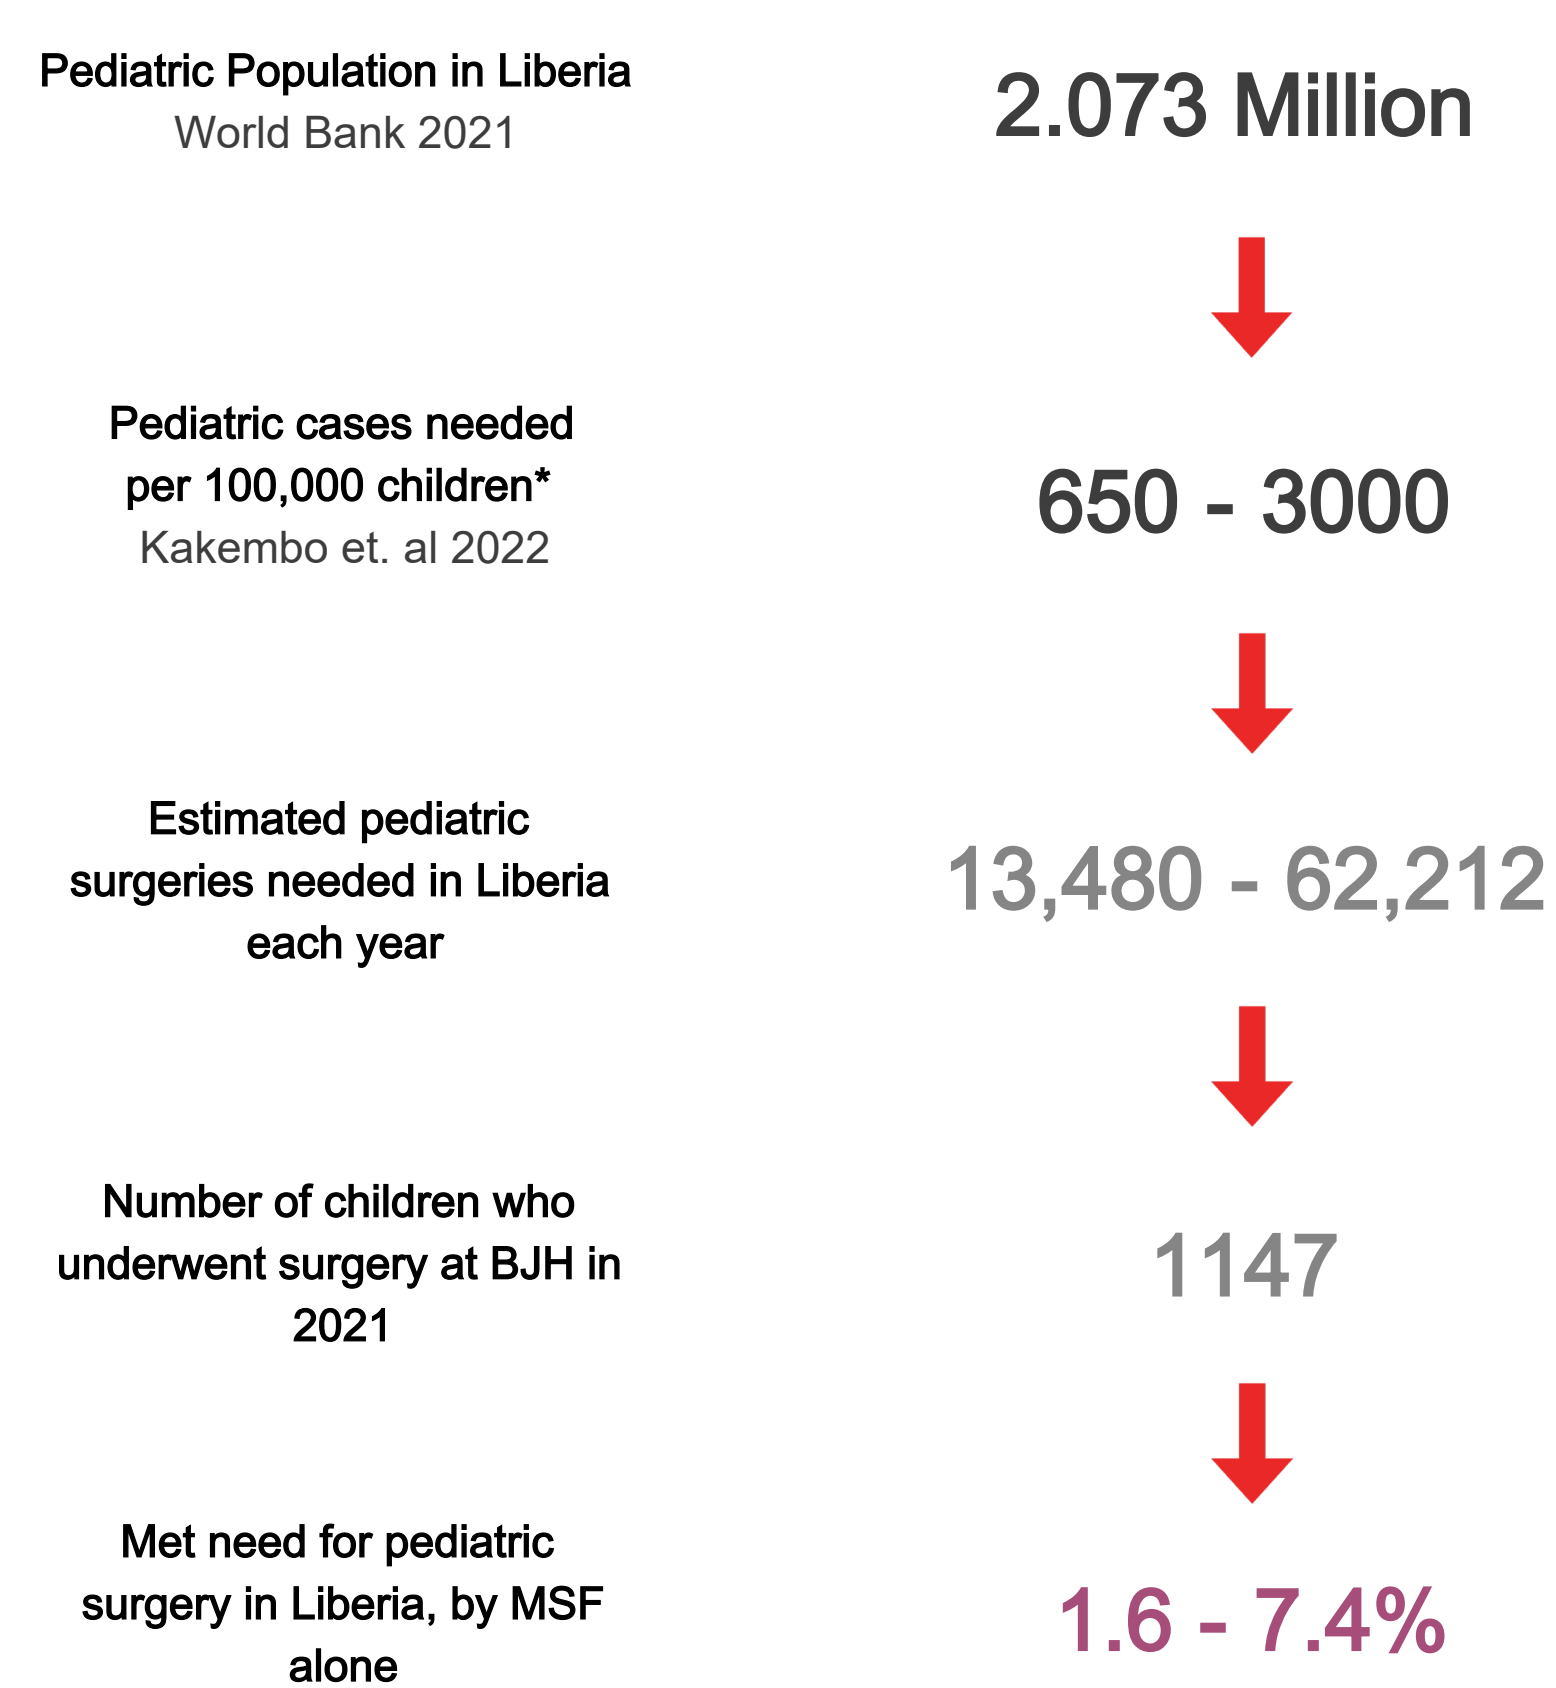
Pediatric Population in Liberia
World Bank 2021

2.073 Million

Pediatric cases needed per 100,000 children*
Kakembo et. al 2022

650 - 3000

Estimated pediatric surgeries needed in Liberia each year

13,480 - 62,212

Number of children who underwent surgery at BJH in 2021

1147

Met need for pediatric surgery in Liberia, by MSF alone

1.6 - 7.4%